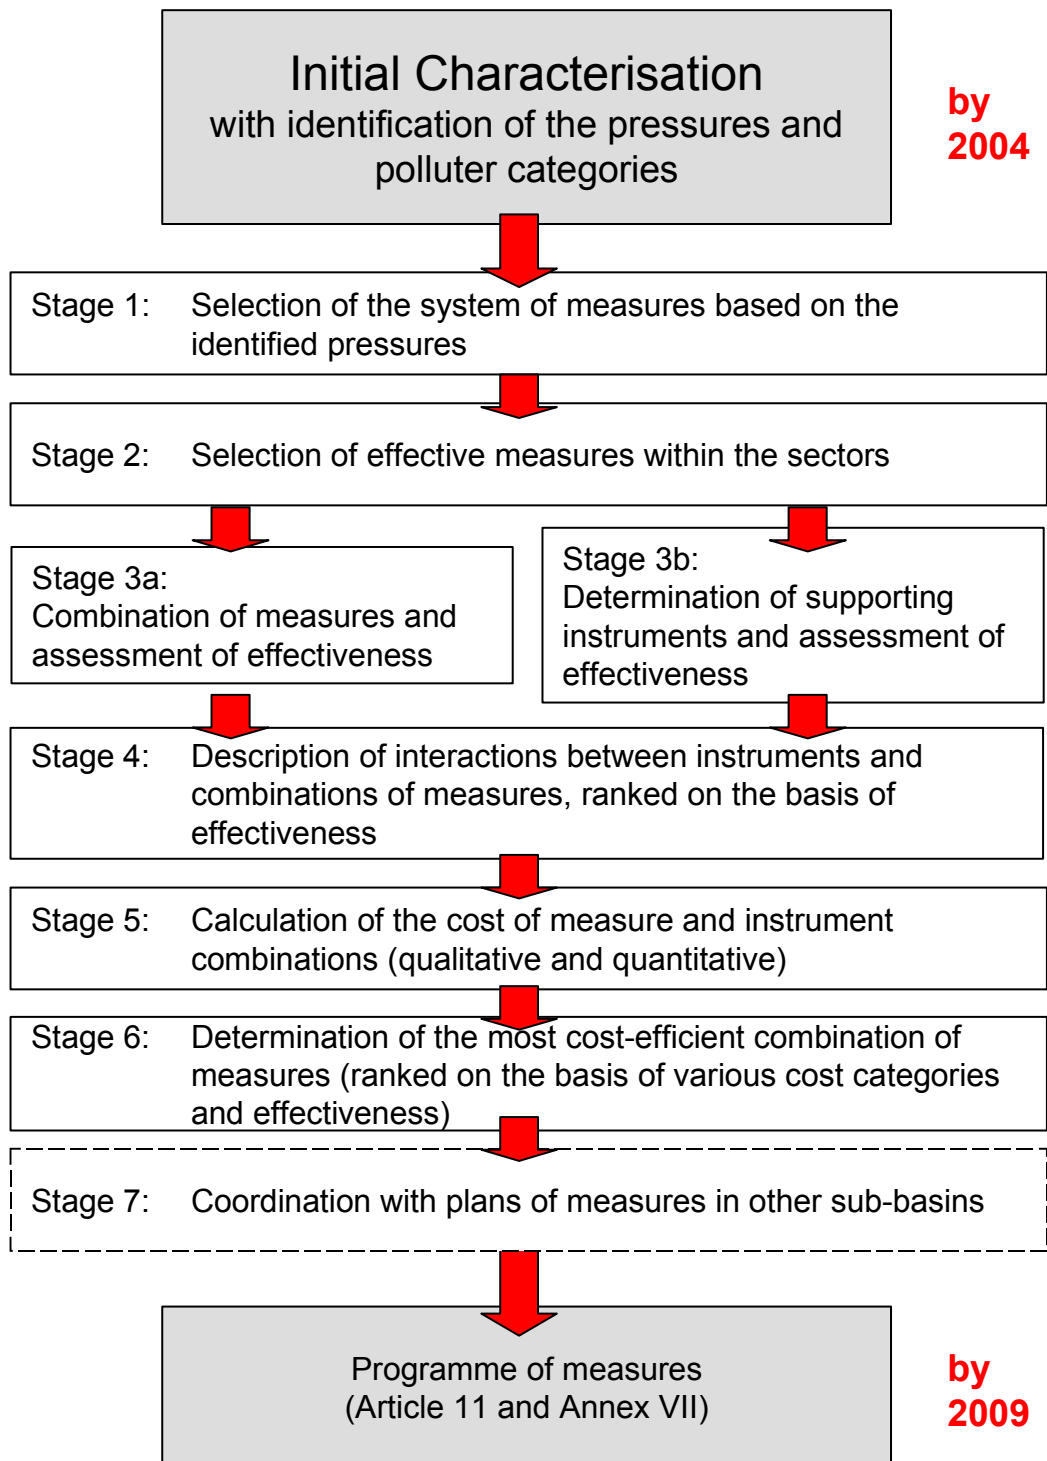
Initial Characterisation
with identification of the pressures and polluter categories

by 2004

Stage 1: Selection of the system of measures based on the identified pressures

Stage 2: Selection of effective measures within the sectors

Stage 3a:
Combination of measures and assessment of effectiveness

Stage 3b:
Determination of supporting instruments and assessment of effectiveness

Stage 4: Description of interactions between instruments and combinations of measures, ranked on the basis of effectiveness

Stage 5: Calculation of the cost of measure and instrument combinations (qualitative and quantitative)

Stage 6: Determination of the most cost-efficient combination of measures (ranked on the basis of various cost categories and effectiveness)

Stage 7: Coordination with plans of measures in other sub-basins

Programme of measures
(Article 11 and Annex VII)

by 2009